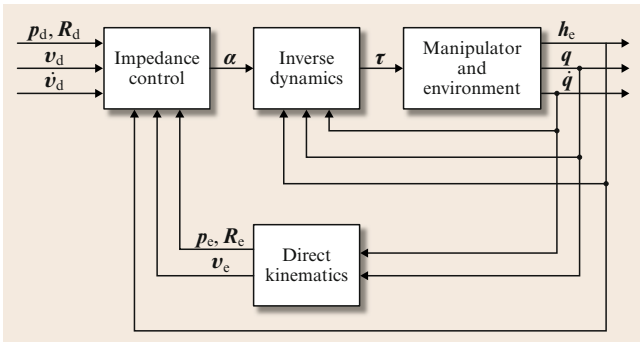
$\boldsymbol{p}_d, \boldsymbol{R}_d$
$\boldsymbol{v}_d$
$\dot{\boldsymbol{v}}_d$

Impedance control

$\boldsymbol{\alpha}$

Inverse dynamics

$\boldsymbol{\tau}$

Manipulator and environment

$\boldsymbol{h}_e$
$\boldsymbol{q}$
$\dot{\boldsymbol{q}}$

$\boldsymbol{p}_e, \boldsymbol{R}_e$
$\boldsymbol{v}_e$

Direct kinematics